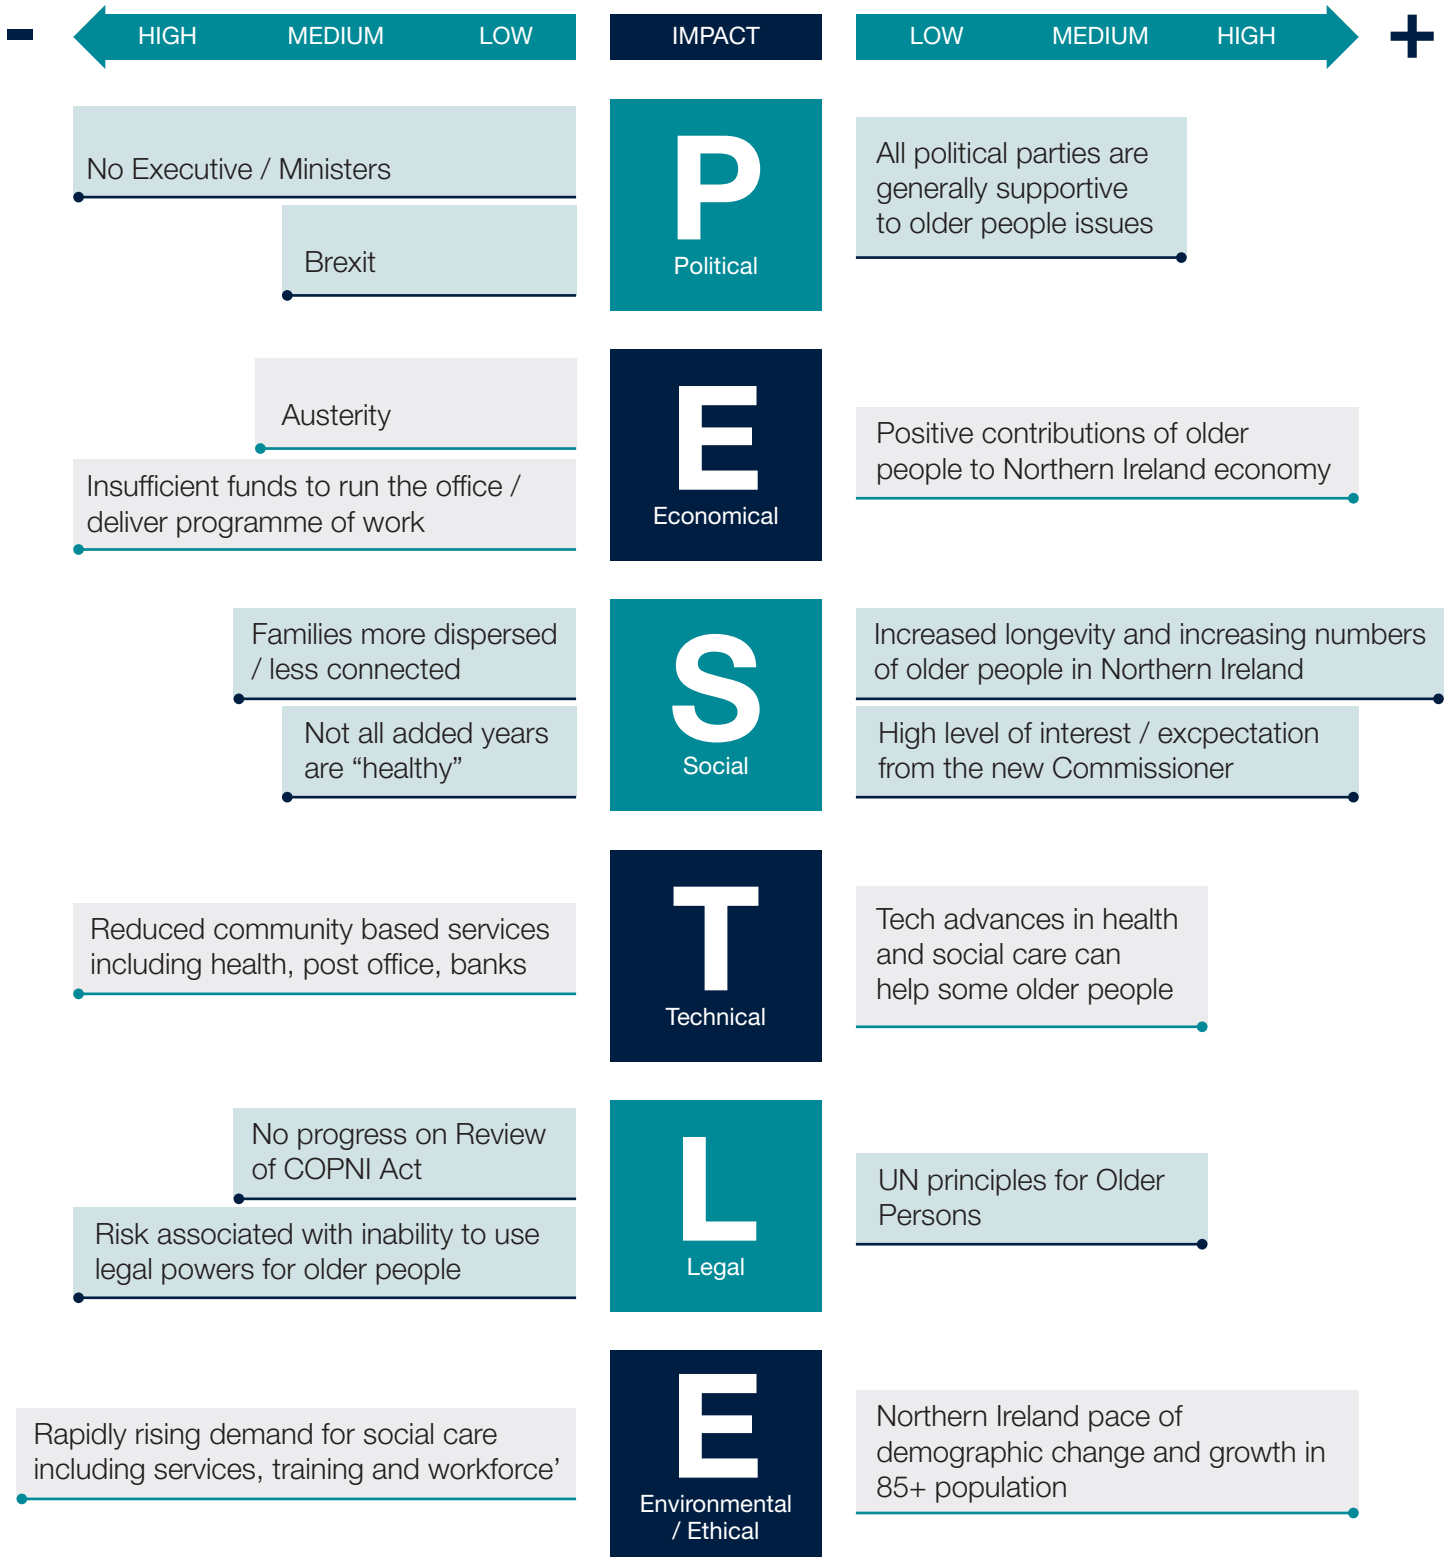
- HIGH MEDIUM LOW

IMPACT

LOW MEDIUM HIGH +

No Executive / Ministers

Brexit

P
Political

All political parties are generally supportive to older people issues

Austerity

Insufficient funds to run the office / deliver programme of work

E
Economical

Positive contributions of older people to Northern Ireland economy

Families more dispersed / less connected

Not all added years are “healthy”

S
Social

Increased longevity and increasing numbers of older people in Northern Ireland

High level of interest / excpectation from the new Commissioner

Reduced community based services including health, post office, banks

T
Technical

Tech advances in health and social care can help some older people

No progress on Review of COPNI Act

Risk associated with inability to use legal powers for older people

L
Legal

UN principles for Older Persons

Rapidly rising demand for social care including services, training and workforce’

E
Environmental / Ethical

Northern Ireland pace of demographic change and growth in 85+ population